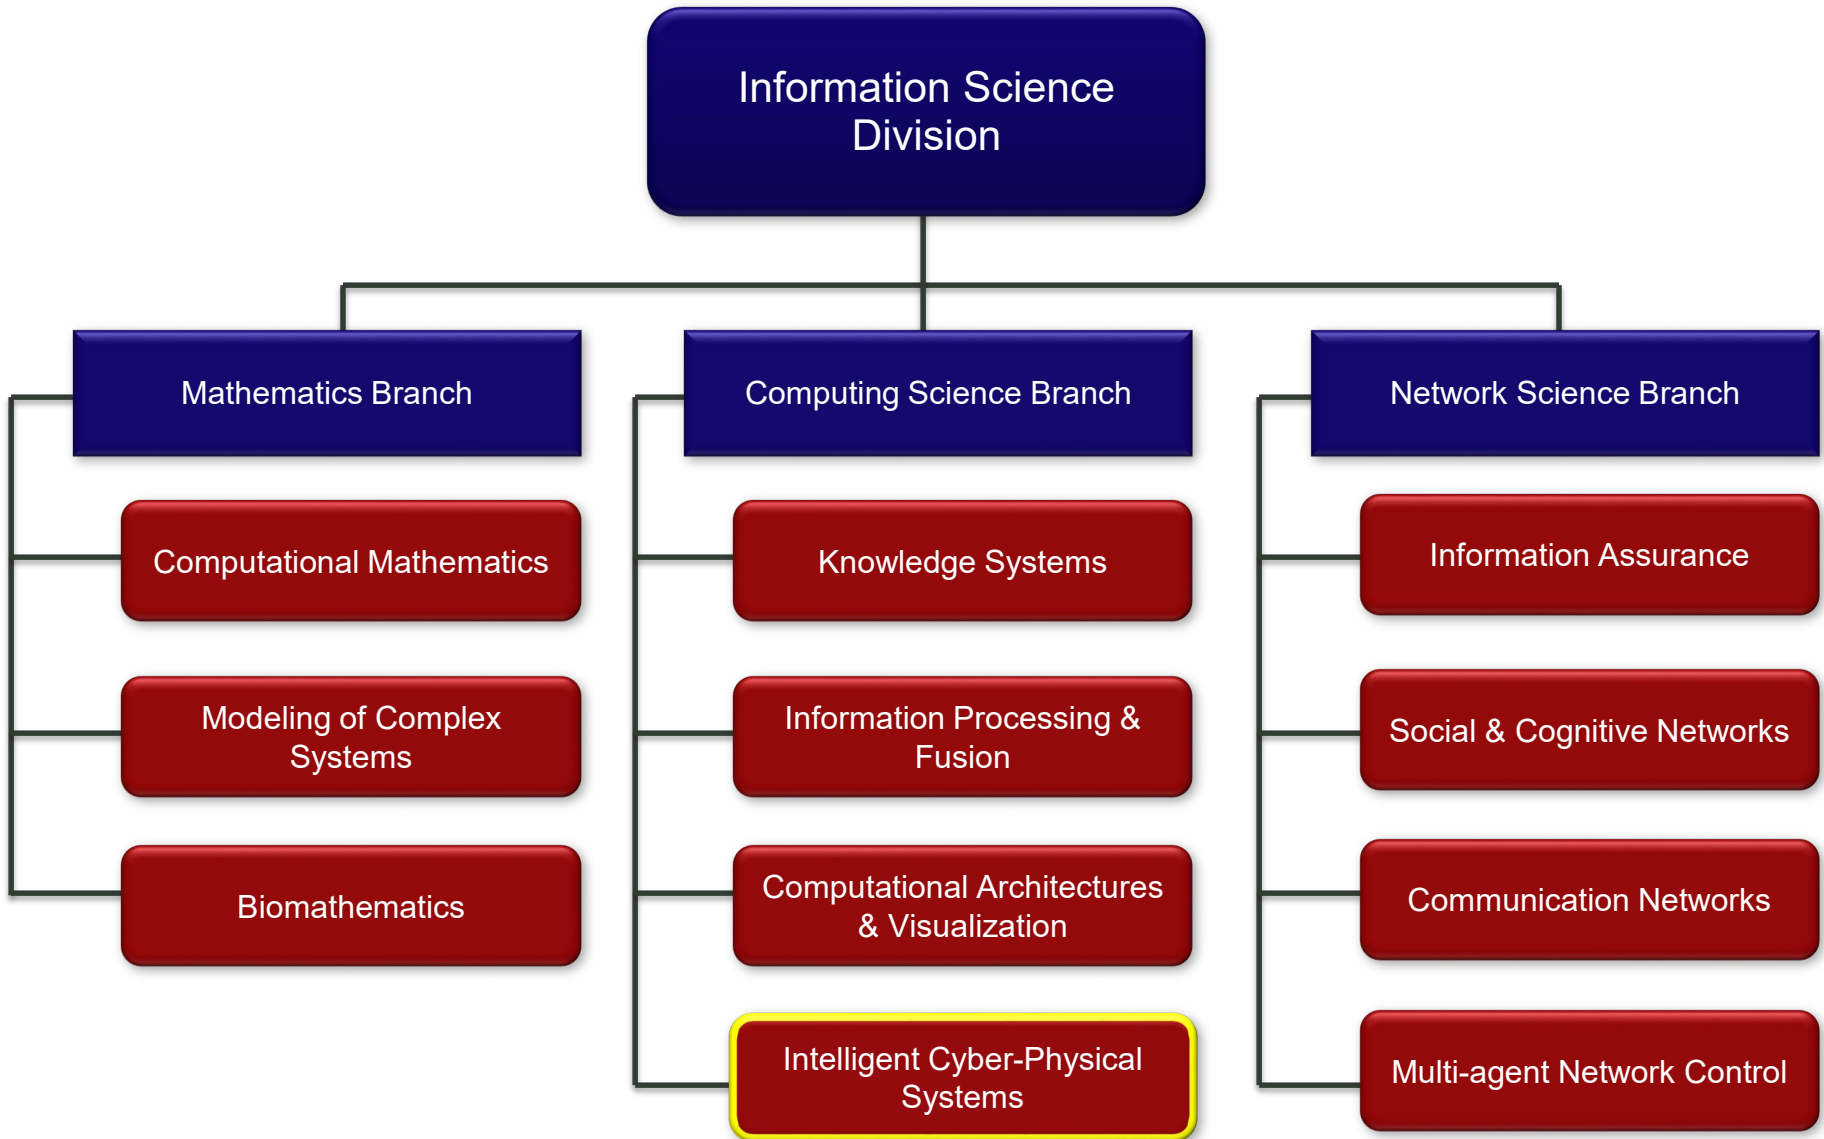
Information Science Division

Mathematics Branch

Computational Mathematics

Modeling of Complex Systems

Biomathematics

Computing Science Branch

Knowledge Systems

Information Processing & Fusion

Computational Architectures & Visualization

Intelligent Cyber-Physical Systems

Network Science Branch

Information Assurance

Social & Cognitive Networks

Communication Networks

Multi-agent Network Control